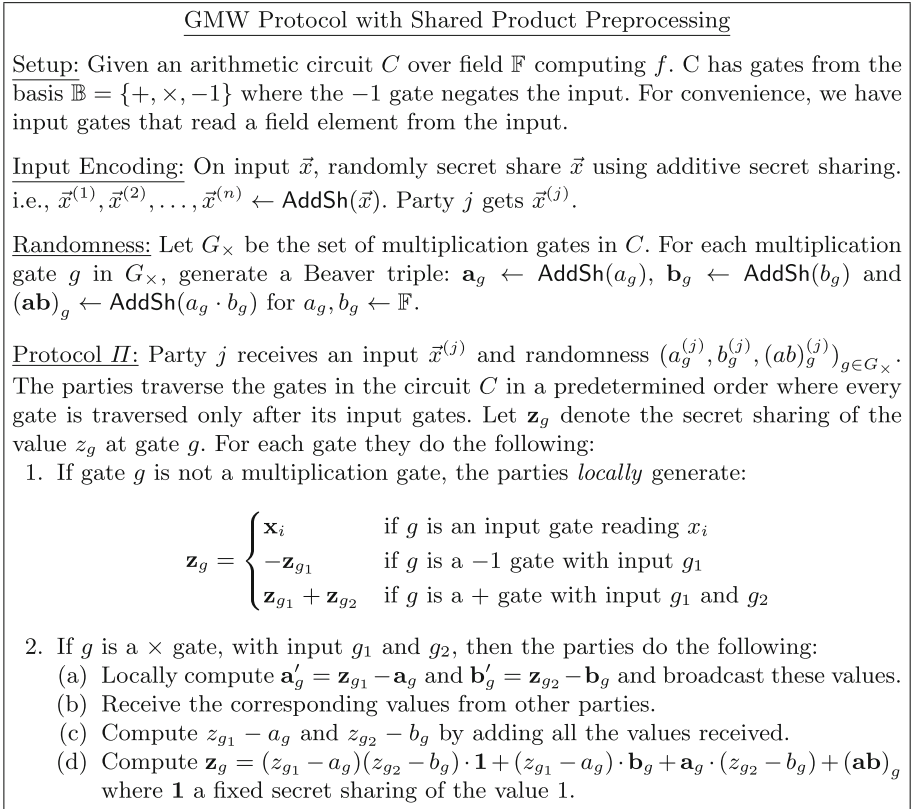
GMW Protocol with Shared Product Preprocessing

Setup: Given an arithmetic circuit $C$ over field $\mathbb{F}$ computing $f$. C has gates from the basis $\mathbb{B} = \{+, \times, -1\}$ where the $-1$ gate negates the input. For convenience, we have input gates that read a field element from the input.

Input Encoding: On input $\vec{x}$, randomly secret share $\vec{x}$ using additive secret sharing. i.e., $\vec{x}^{(1)}, \vec{x}^{(2)}, \ldots, \vec{x}^{(n)} \leftarrow \mathsf{AddSh}(\vec{x})$. Party $j$ gets $\vec{x}^{(j)}$.

Randomness: Let $G_\times$ be the set of multiplication gates in $C$. For each multiplication gate $g$ in $G_\times$, generate a Beaver triple: $\mathbf{a}_g \leftarrow \mathsf{AddSh}(a_g)$, $\mathbf{b}_g \leftarrow \mathsf{AddSh}(b_g)$ and $(\mathbf{ab})_g \leftarrow \mathsf{AddSh}(a_g \cdot b_g)$ for $a_g, b_g \leftarrow \mathbb{F}$.

Protocol $\Pi$: Party $j$ receives an input $\vec{x}^{(j)}$ and randomness $(a_g^{(j)}, b_g^{(j)}, (ab)_g^{(j)})_{g \in G_\times}$. The parties traverse the gates in the circuit $C$ in a predetermined order where every gate is traversed only after its input gates. Let $\mathbf{z}_g$ denote the secret sharing of the value $z_g$ at gate $g$. For each gate they do the following:
1. If gate $g$ is not a multiplication gate, the parties *locally* generate:

$\mathbf{z}_g = \begin{cases} \mathbf{x}_i & \text{if } g \text{ is an input gate reading } x_i \\ -\mathbf{z}_{g_1} & \text{if } g \text{ is a } -1 \text{ gate with input } g_1 \\ \mathbf{z}_{g_1} + \mathbf{z}_{g_2} & \text{if } g \text{ is a } + \text{ gate with input } g_1 \text{ and } g_2 \end{cases}$

2. If $g$ is a $\times$ gate, with input $g_1$ and $g_2$, then the parties do the following:
(a) Locally compute $\mathbf{a}'_g = \mathbf{z}_{g_1} - \mathbf{a}_g$ and $\mathbf{b}'_g = \mathbf{z}_{g_2} - \mathbf{b}_g$ and broadcast these values.
(b) Receive the corresponding values from other parties.
(c) Compute $z_{g_1} - a_g$ and $z_{g_2} - b_g$ by adding all the values received.
(d) Compute $\mathbf{z}_g = (z_{g_1} - a_g)(z_{g_2} - b_g) \cdot \mathbf{1} + (z_{g_1} - a_g) \cdot \mathbf{b}_g + \mathbf{a}_g \cdot (z_{g_2} - b_g) + (\mathbf{ab})_g$ where $\mathbf{1}$ a fixed secret sharing of the value 1.